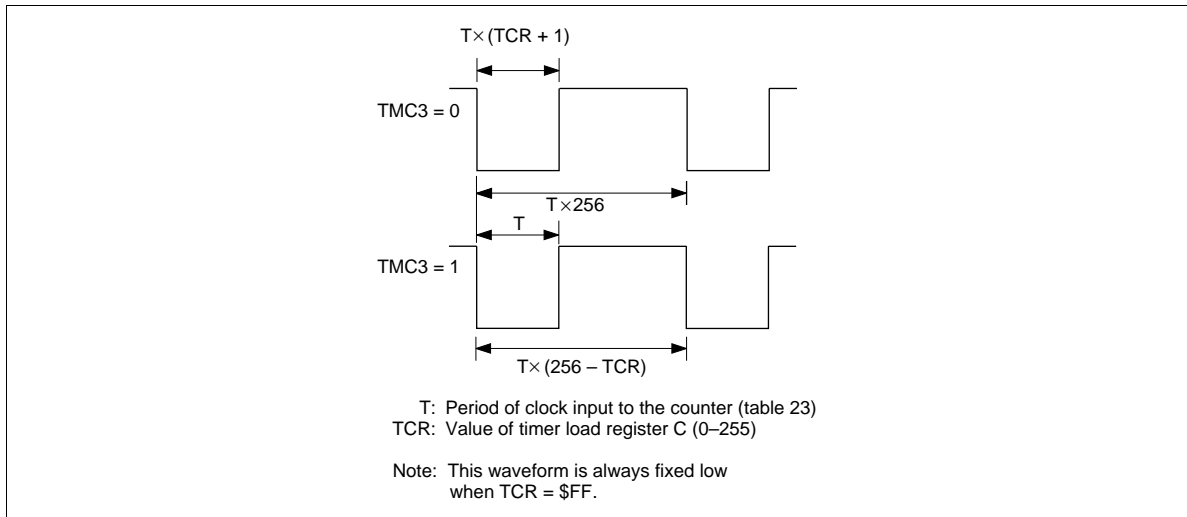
$T \times (TCR + 1)$

TMC3 = 0

$T \times 256$

T

TMC3 = 1

$T \times (256 - TCR)$

T: Period of clock input to the counter (table 23)
TCR: Value of timer load register C (0–255)

Note: This waveform is always fixed low when TCR = $FF.